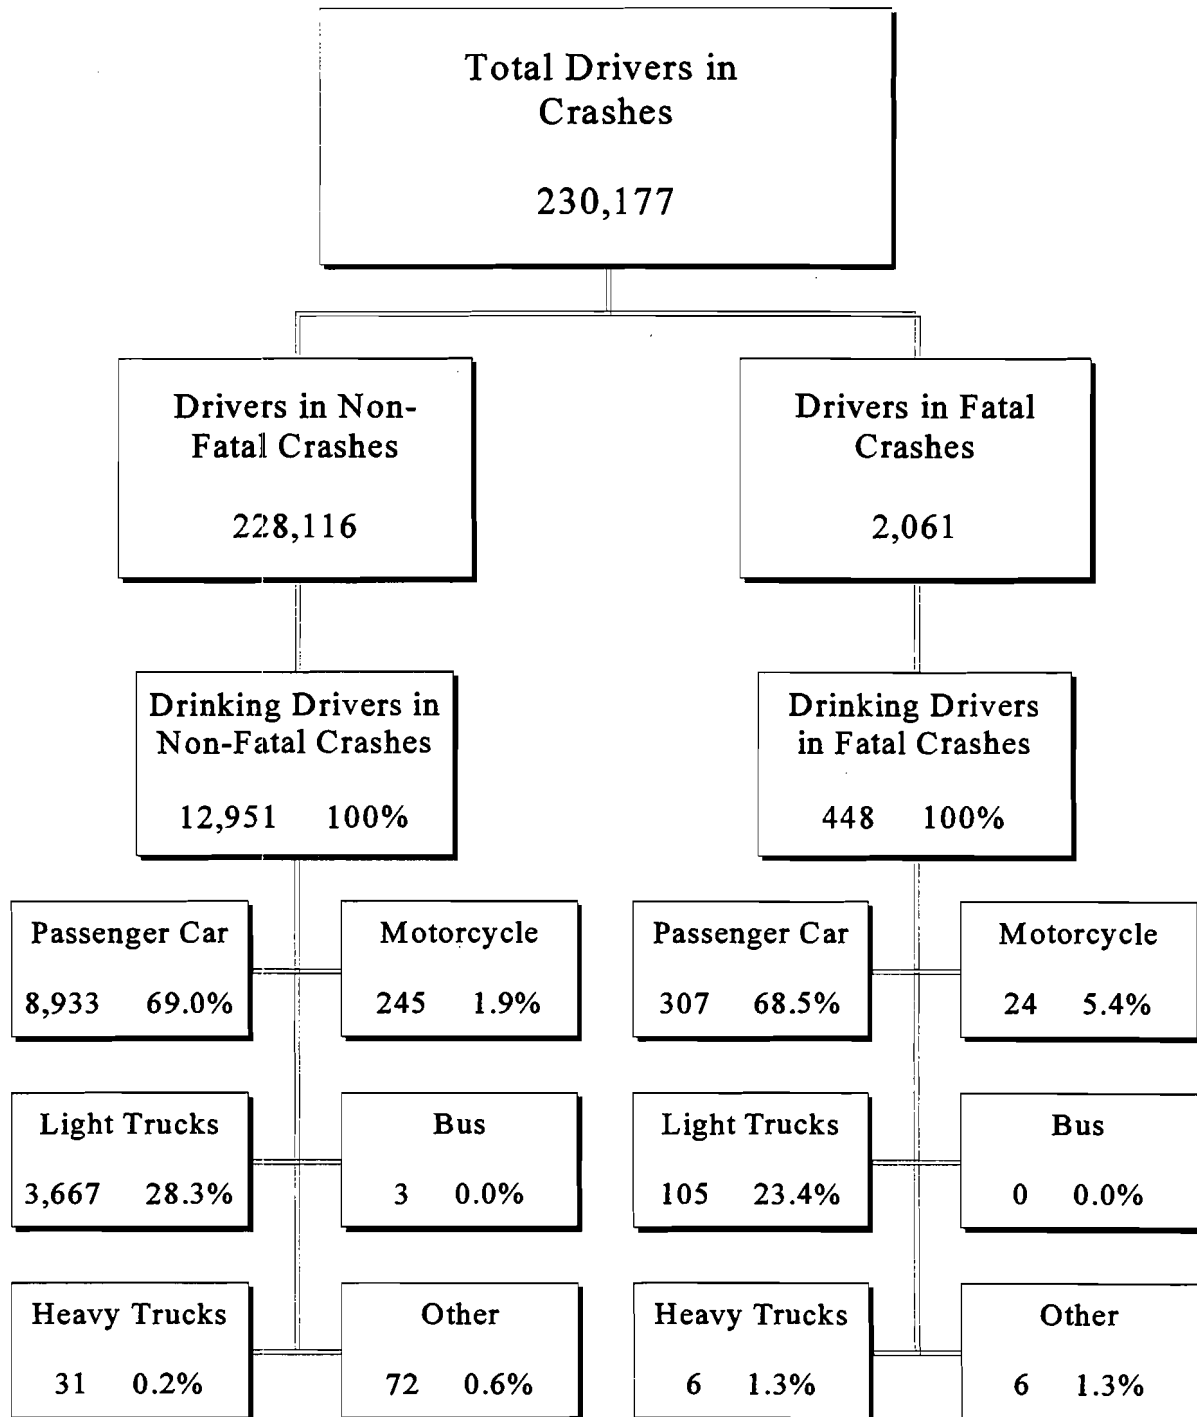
Total Drivers in Crashes

230,177

Drivers in Non-Fatal Crashes

228,116

Drivers in Fatal Crashes

2,061

Drinking Drivers in Non-Fatal Crashes

12,951 100%

Drinking Drivers in Fatal Crashes

448 100%

Passenger Car
8,933 69.0%

Motorcycle
245 1.9%

Light Trucks
3,667 28.3%

Bus
3 0.0%

Heavy Trucks
31 0.2%

Other
72 0.6%

Passenger Car
307 68.5%

Motorcycle
24 5.4%

Light Trucks
105 23.4%

Bus
0 0.0%

Heavy Trucks
6 1.3%

Other
6 1.3%